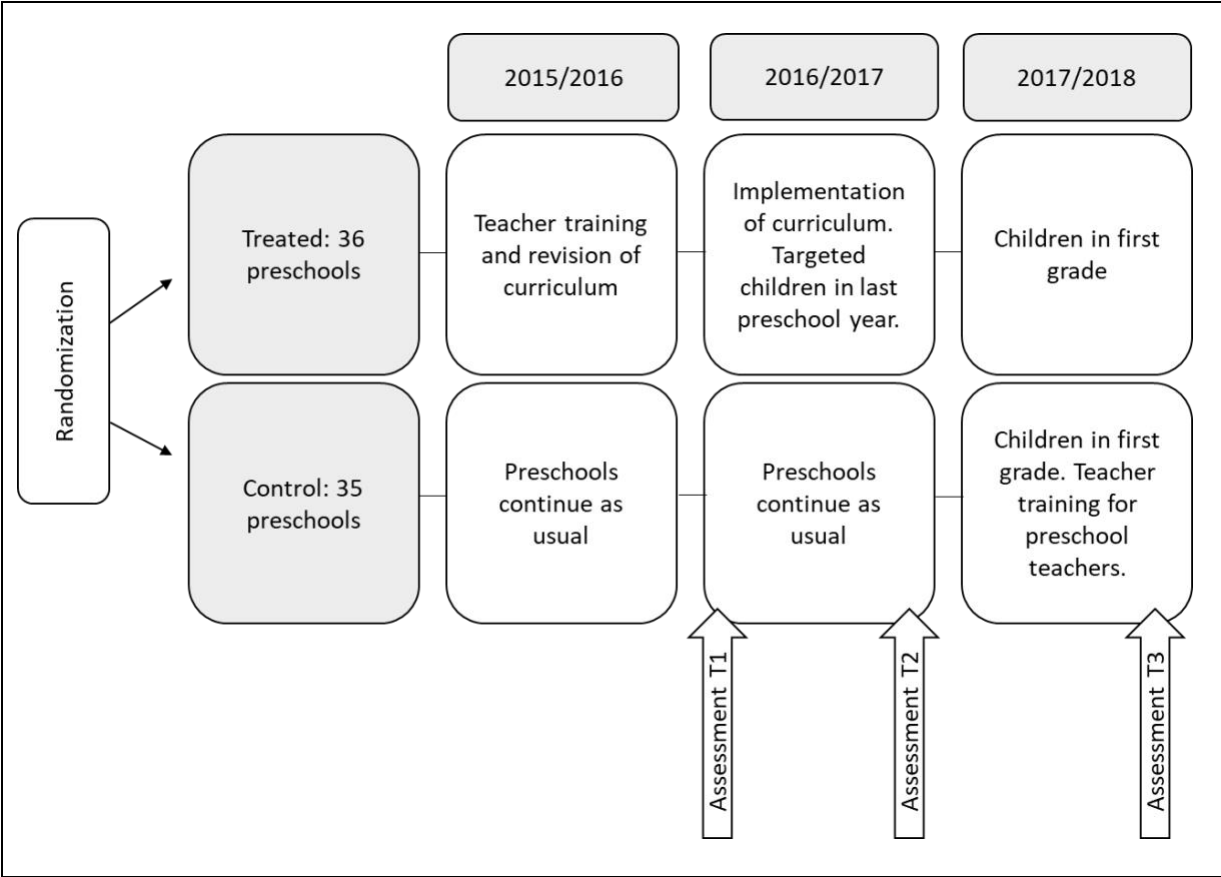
2015/2016

2016/2017

2017/2018

Randomization

Treated: 36 preschools

Teacher training and revision of curriculum

Implementation of curriculum. Targeted children in last preschool year.

Children in first grade

Control: 35 preschools

Preschools continue as usual

Preschools continue as usual

Children in first grade. Teacher training for preschool teachers.

Assessment T1

Assessment T2

Assessment T3